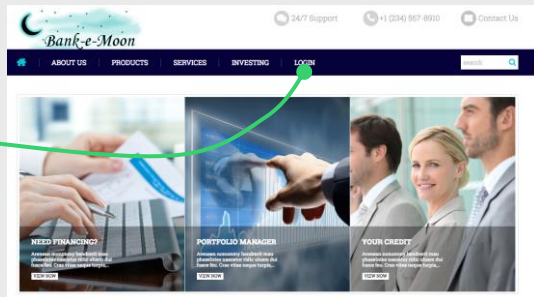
Bank-e-Moon

24/7 Support
+1 (234) 567-8910
Contact Us

ABOUT US
PRODUCTS
SERVICES
INVESTING
LOGIN
search

NEED FINANCING?
Aenean accumsan hendrerit mus phasellus nascetur nisl ultrices dui lacus leo. Cras vitae neque turpis...
VIEW NOW

PORTFOLIO MANAGER
Aenean accumsan hendrerit mus phasellus nascetur nisl ultrices dui lacus leo. Cras vitae neque turpis...
VIEW NOW

YOUR CREDIT
Aenean accumsan hendrerit mus phasellus nascetur nisl ultrices dui lacus leo. Cras vitae neque turpis...
VIEW NOW